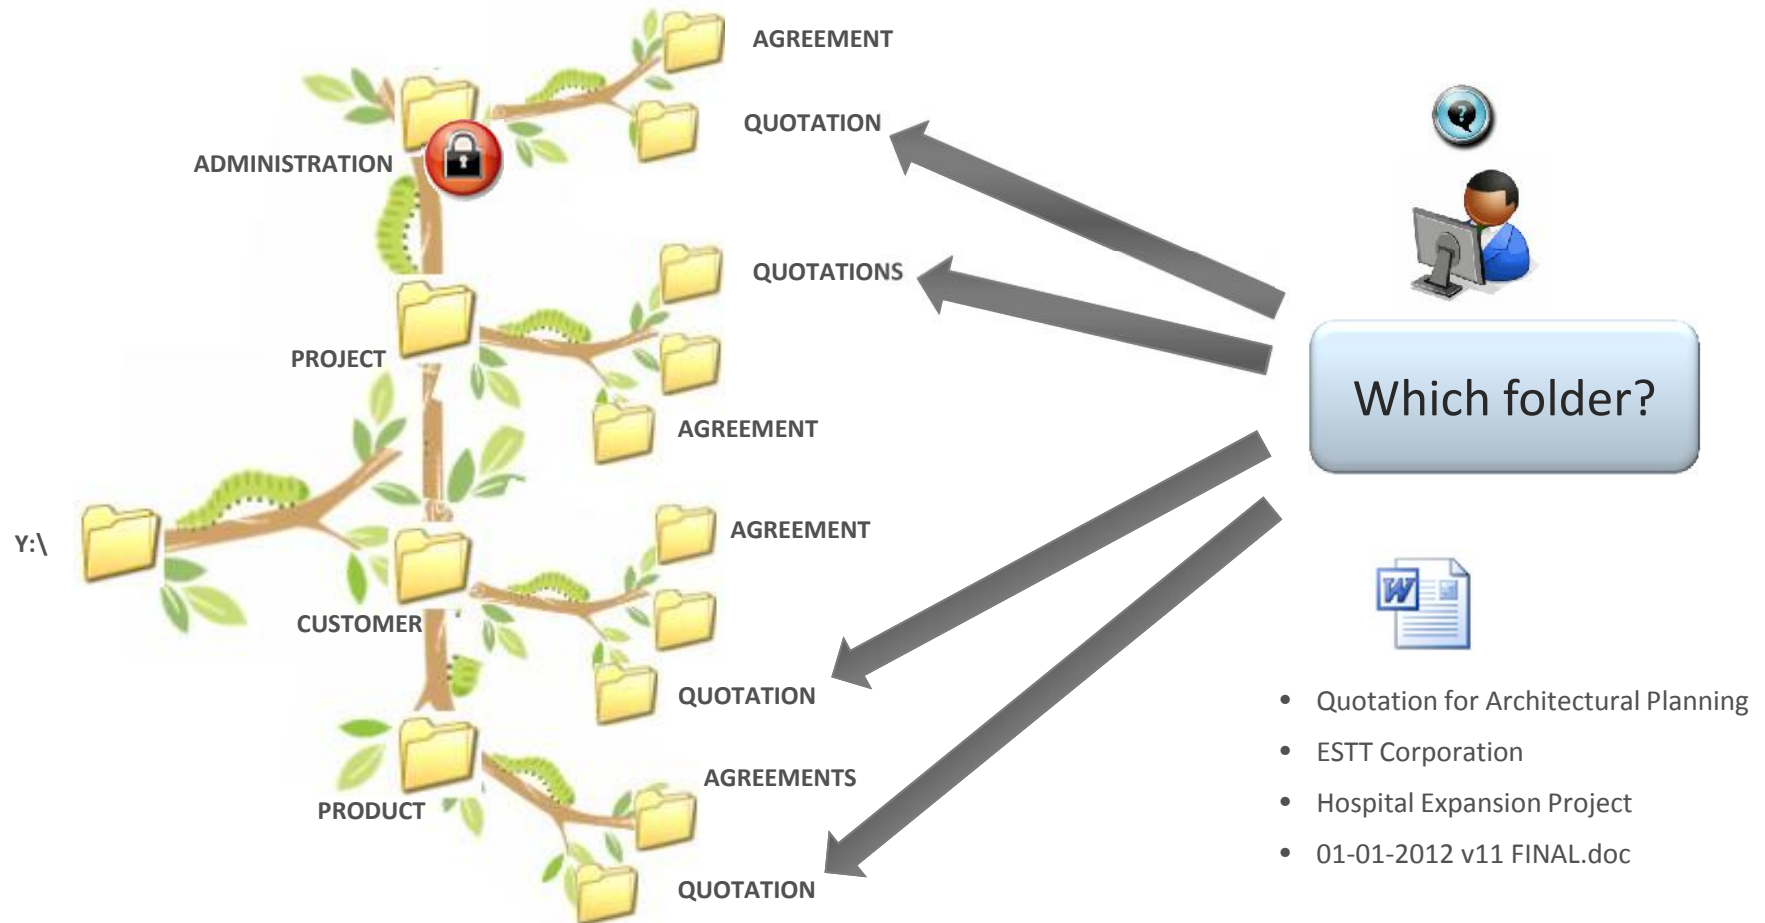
AGREEMENT

QUOTATION

ADMINISTRATION

QUOTATIONS

PROJECT

AGREEMENT

Y:\

AGREEMENT

CUSTOMER

QUOTATION

AGREEMENTS

PRODUCT

QUOTATION

Which folder?

- Quotation for Architectural Planning
- ESTT Corporation
- Hospital Expansion Project
- 01-01-2012 v11 FINAL.doc